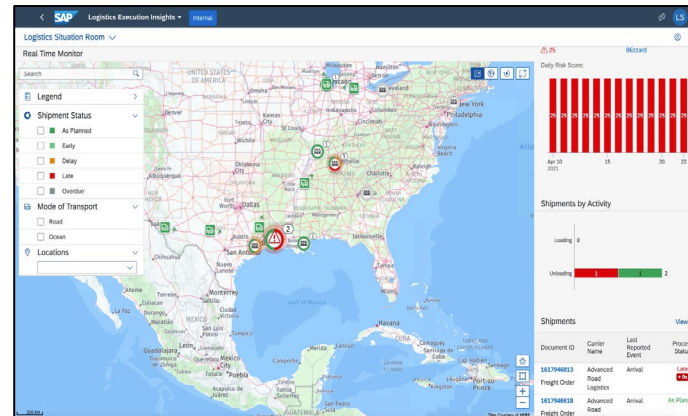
SAP Logistics Execution Insights Internal LS

Logistics Situation Room

Real Time Monitor

Search

Legend

Shipment Status

As Planned

Early

Delay

Late

Overdue

Mode of Transport

Road

Ocean

Locations

Chicago
Denver
Philadelphia
Washington
Nashville
Charlotte
Atlanta
Dallas
Houston
Austin
San Antonio
Albuquerque
Gulf of Mexico
Havana
Guadalajara
Mexico City
MEXICO
CUBA

2

25 Blizzard

Daily Risk Score:

25 25 25 25 25 25 25 25 25 25 25 25 25 25 25 25

Apr 10 2021 15 20 22

Shipments by Activity

Loading 0

Unloading 1 1 2

Shipments View

| Document ID | Carrier Name | Last Reported Event | Process Status |
|---|---|---|---|
| 1617946813 Freight Order | Advanced Road Logistics | Arrival | Late |
| 1617946618 Freight Order | Advanced Road | Arrival | As Planned |